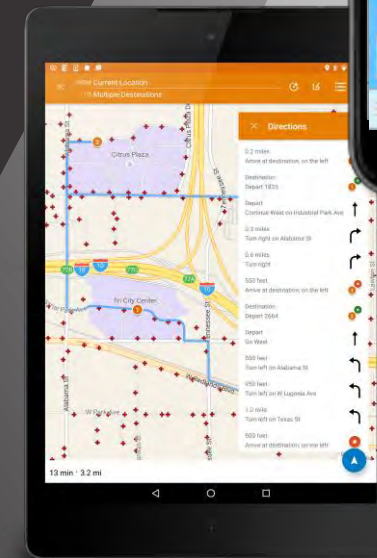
Current Location
Multiple Destinations

Directions

0.2 miles
Arrive at destination, on the left

Destination
Depart 1825

Depart
Continue West on Industrial Park Ave

0.3 miles
Turn right on Alabama St

0.4 miles
Turn right

500 feet
Arrive at destination, on the left

Destination
Depart 2664

Depart
Go West

500 feet
Turn left on Alabama St

250 feet
Turn left on W Lugonia Ave

1.2 miles
Turn left on Texas St

500 feet
Arrive at destination, on the left

Citrus Plaza
Tri City Center
Alabama St
Texas St
Tennessee St
Redlands Blvd
W Park Ave
210
10
10

13 min · 3.2 mi